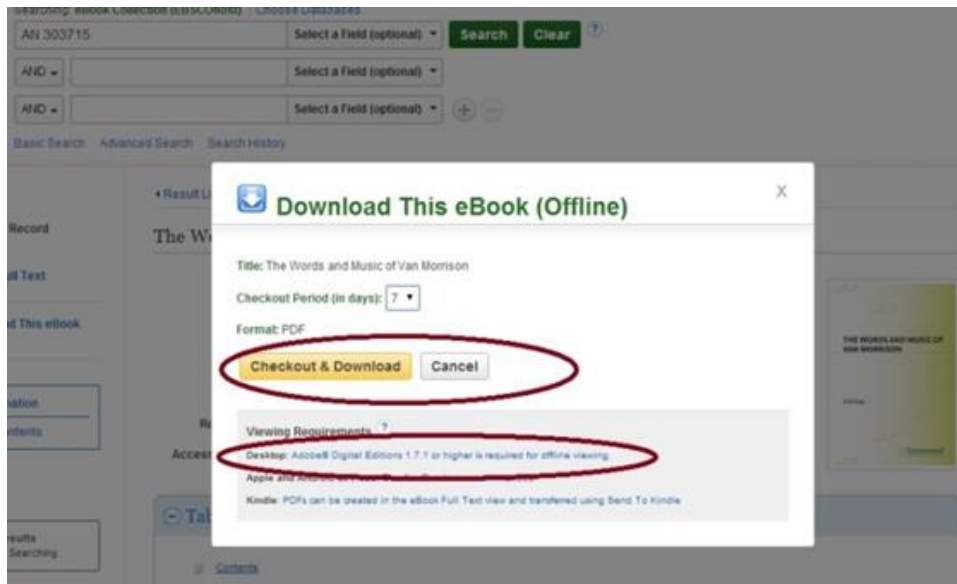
Searching: eBook Collection (EBSCOhost) Choose Databases
AN 303715
Select a Field (optional)
Search
Clear
?
AND
Select a Field (optional)
AND
Select a Field (optional)
Basic Search Advanced Search Search History

Record
ll Text
d This eBook
ation
ntents
esults
Searching

◂Result L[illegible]
The W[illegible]
Re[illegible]
Acces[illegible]
Ta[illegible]
Contents

THE WORDS AND MUSIC OF VAN MORRISON

Download This eBook (Offline)
X

Title: The Words and Music of Van Morrison

Checkout Period (in days): 7

Format: PDF

Checkout & Download
Cancel

Viewing Requirements ?
Desktop: Adobe® Digital Editions 1.7.1 or higher is required for offline viewing.
Apple and Android: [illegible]
Kindle: PDFs can be created in the eBook Full Text view and transferred using Send To Kindle